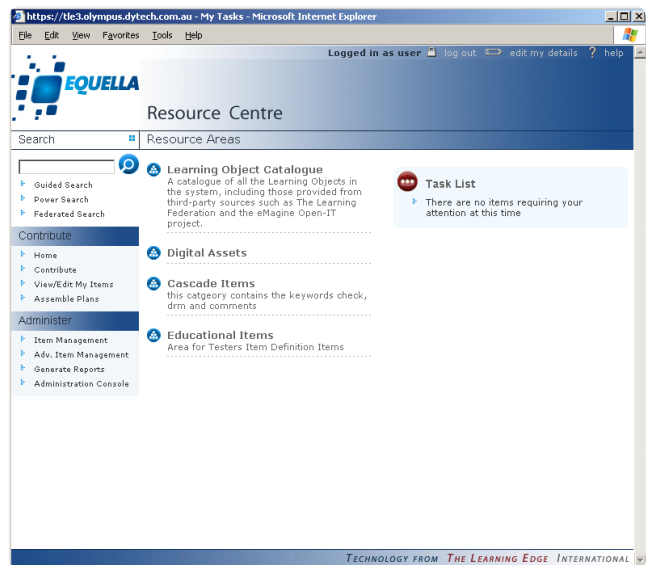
https://tle3.olympus.dytech.com.au - My Tasks - Microsoft Internet Explorer

File Edit View Favorites Tools Help

Logged in as user log out edit my details ? help

EQUELLA

Resource Centre

Search

Resource Areas

Guided Search
Power Search
Federated Search

Contribute

Home
Contribute
View/Edit My Items
Assemble Plans

Administer

Item Management
Adv. Item Management
Generate Reports
Administration Console

Learning Object Catalogue
A catalogue of all the Learning Objects in the system, including those provided from third-party sources such as The Learning Federation and the eMagine Open-IT project.

Digital Assets

Cascade Items
this catgeory contains the keywords check, drm and comments

Educational Items
Area for Testers Item Definition Items

Task List

There are no items requiring your attention at this time

Technology from The Learning Edge International